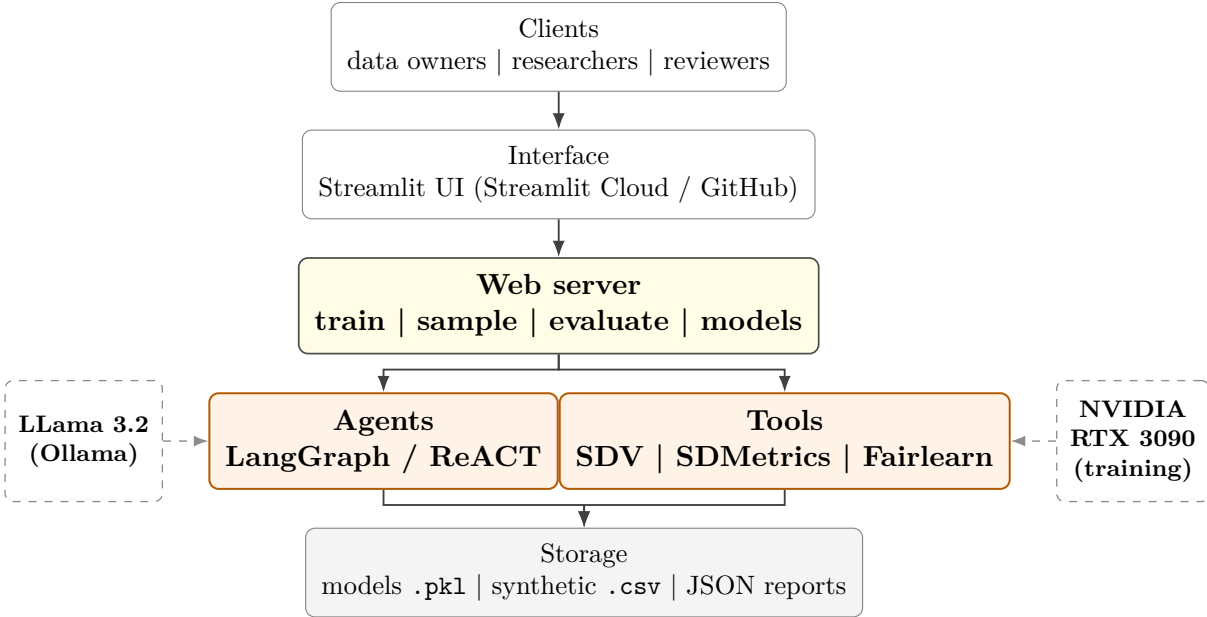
Clients
data owners | researchers | reviewers

Interface
Streamlit UI (Streamlit Cloud / GitHub)

Web server
train | sample | evaluate | models

LLama 3.2
(Ollama)

Agents
LangGraph / ReACT

Tools
SDV | SDMetrics | Fairlearn

NVIDIA
RTX 3090
(training)

Storage
models .pkl | synthetic .csv | JSON reports